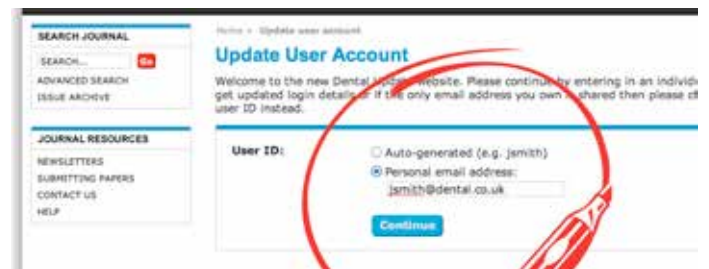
SEARCH JOURNAL

SEARCH... Go

ADVANCED SEARCH

ISSUE ARCHIVE

JOURNAL RESOURCES

NEWSLETTERS

SUBMITTING PAPERS

CONTACT US

HELP

Home » Update user account

Update User Account

Welcome to the new Dental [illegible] website. Please continue by entering in an individ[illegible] get updated login details or if the only email address you own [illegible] shared then please c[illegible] user ID instead.

User ID:

Auto-generated (e.g. jsmith)

Personal email address:

jsmith@dental.co.uk

Continue